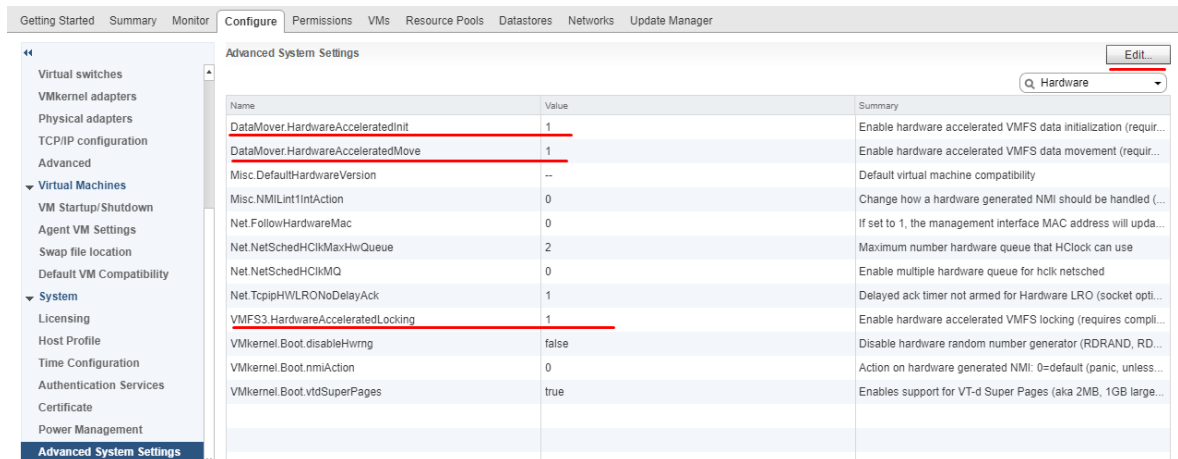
Getting Started Summary Monitor Configure Permissions VMs Resource Pools Datastores Networks Update Manager

««
Virtual switches
VMkernel adapters
Physical adapters
TCP/IP configuration
Advanced
Virtual Machines
VM Startup/Shutdown
Agent VM Settings
Swap file location
Default VM Compatibility
System
Licensing
Host Profile
Time Configuration
Authentication Services
Certificate
Power Management
Advanced System Settings

Advanced System Settings

Edit...

Hardware

| Name | Value | Summary |
|---|---|---|
| DataMover.HardwareAcceleratedInit | 1 | Enable hardware accelerated VMFS data initialization (requir... |
| DataMover.HardwareAcceleratedMove | 1 | Enable hardware accelerated VMFS data movement (requir... |
| Misc.DefaultHardwareVersion | -- | Default virtual machine compatibility |
| Misc.NMILint1IntAction | 0 | Change how a hardware generated NMI should be handled (... |
| Net.FollowHardwareMac | 0 | If set to 1, the management interface MAC address will upda... |
| Net.NetSchedHClkMaxHwQueue | 2 | Maximum number hardware queue that HClock can use |
| Net.NetSchedHClkMQ | 0 | Enable multiple hardware queue for hclk netsched |
| Net.TcpipHWLRONoDelayAck | 1 | Delayed ack timer not armed for Hardware LRO (socket opti... |
| VMFS3.HardwareAcceleratedLocking | 1 | Enable hardware accelerated VMFS locking (requires compli... |
| VMkernel.Boot.disableHwrng | false | Disable hardware random number generator (RDRAND, RD... |
| VMkernel.Boot.nmiAction | 0 | Action on hardware generated NMI: 0=default (panic, unless... |
| VMkernel.Boot.vtdSuperPages | true | Enables support for VT-d Super Pages (aka 2MB, 1GB large... |